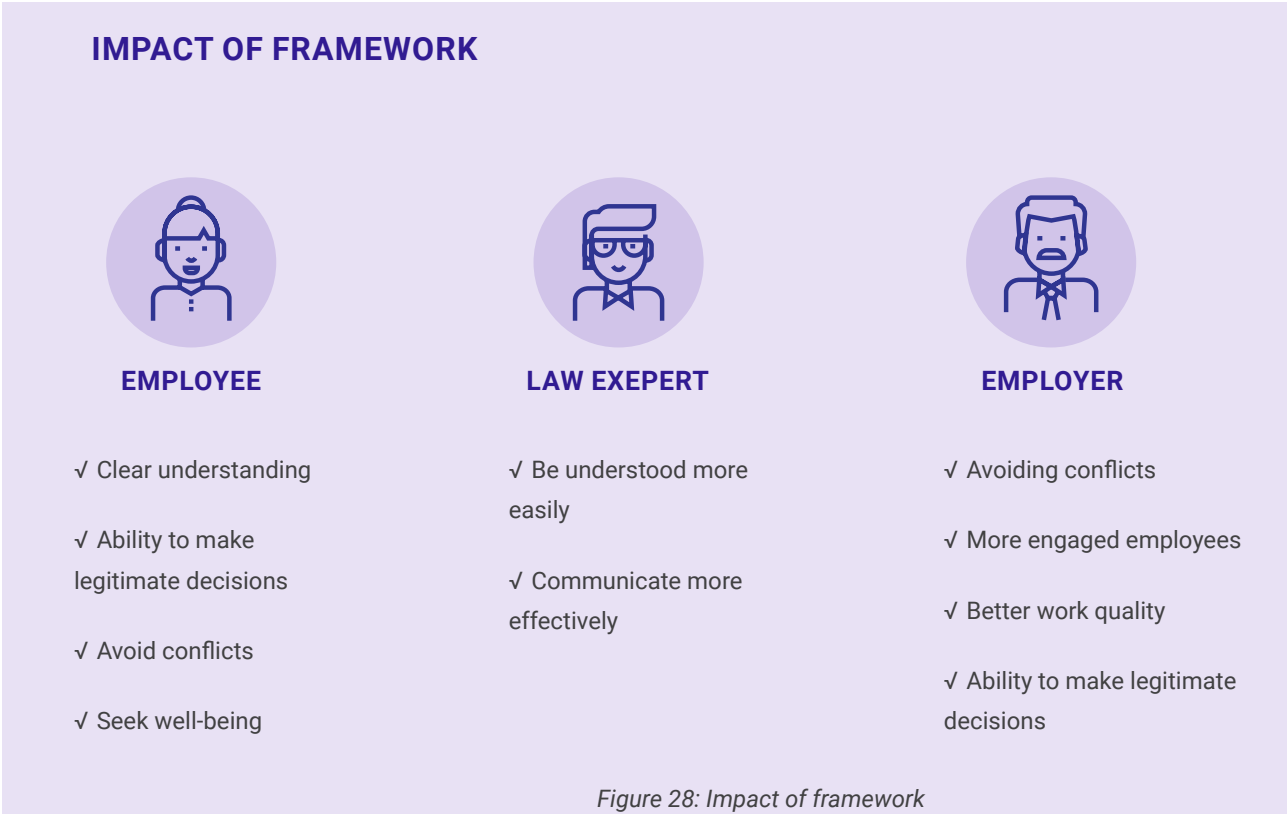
IMPACT OF FRAMEWORK

EMPLOYEE

√ Clear understanding

√ Ability to make legitimate decisions

√ Avoid conflicts

√ Seek well-being

LAW EXEPERT

√ Be understood more easily

√ Communicate more effectively

EMPLOYER

√ Avoiding conflicts

√ More engaged employees

√ Better work quality

√ Ability to make legitimate decisions

Figure 28: Impact of framework